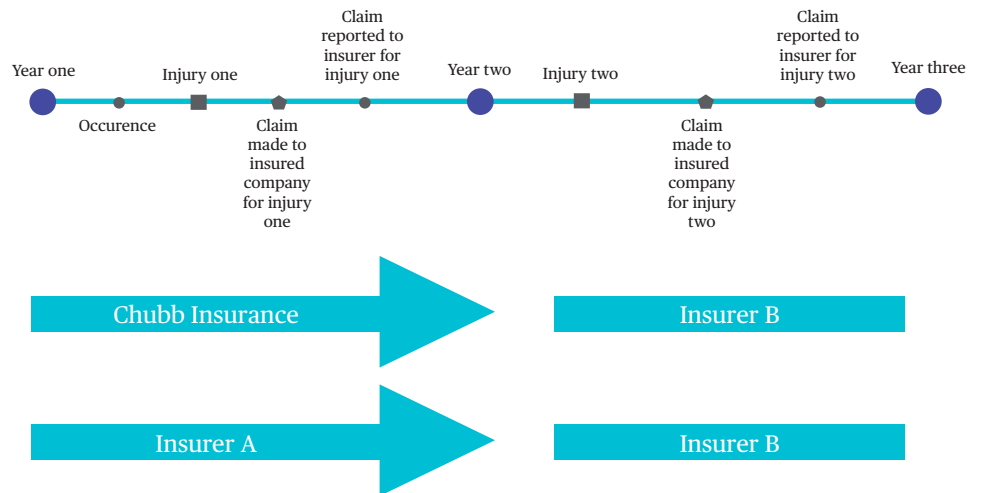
Year one
Occurence
Injury one
Claim made to insured company for injury one
Claim reported to insurer for injury one
Year two
Injury two
Claim made to insured company for injury two
Claim reported to insurer for injury two
Year three

Chubb Insurance
Insurer B

Insurer A
Insurer B